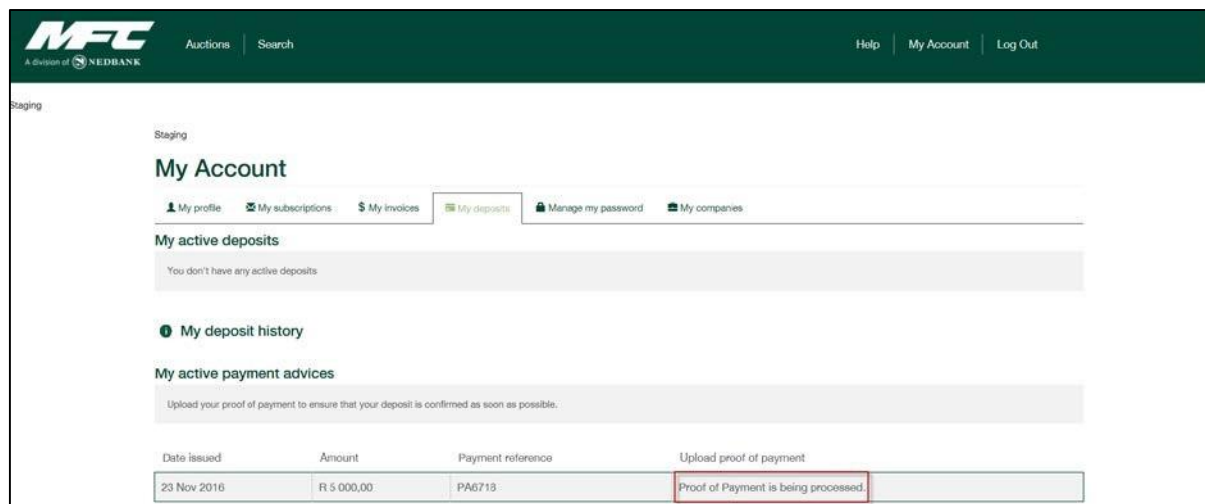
MFC
A division of NEDBANK

Auctions | Search

Help | My Account | Log Out

Staging

Staging

My Account

My profile | My subscriptions | $ My invoices | My deposits | Manage my password | My companies

My active deposits

You don't have any active deposits

My deposit history

My active payment advices

Upload your proof of payment to ensure that your deposit is confirmed as soon as possible.

| Date issued | Amount | Payment reference | Upload proof of payment |
|---|---|---|---|
| 23 Nov 2016 | R 5 000,00 | PA6718 | Proof of Payment is being processed. |